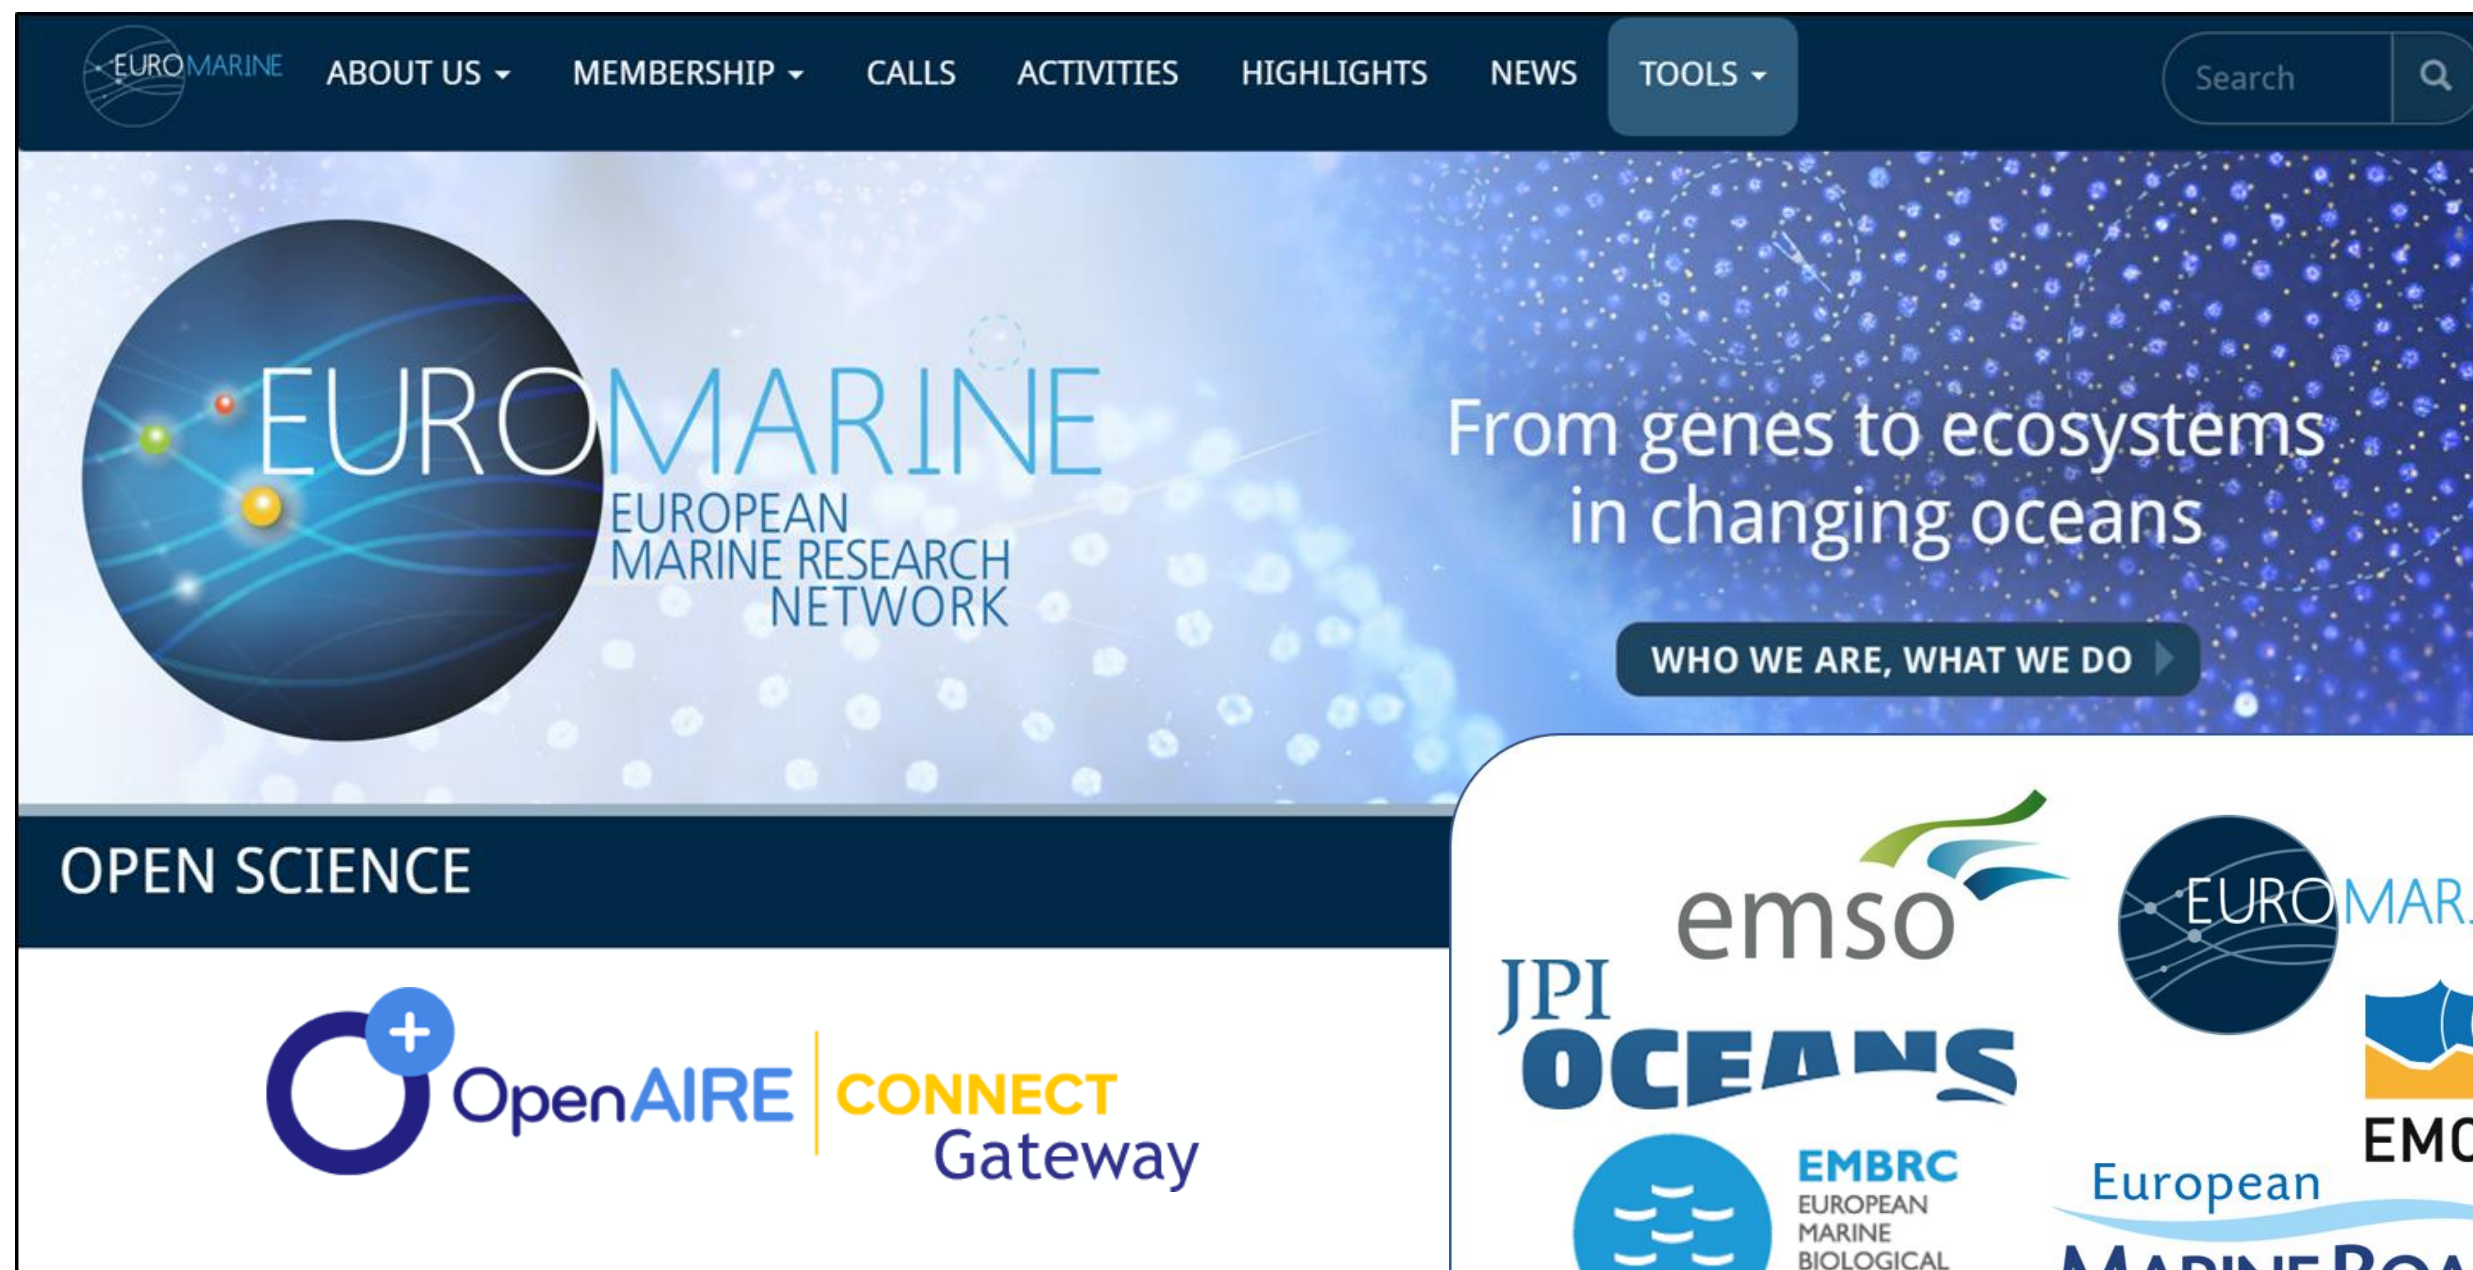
EUROMARINE ABOUT US ▾ MEMBERSHIP ▾ CALLS ACTIVITIES HIGHLIGHTS NEWS TOOLS ▾

Search

EUROMARINE
EUROPEAN MARINE RESEARCH NETWORK

From genes to ecosystems in changing oceans

WHO WE ARE, WHAT WE DO

OPEN SCIENCE

OpenAIRE CONNECT Gateway

emso

EUROMAR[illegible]

JPI OCEANS

EMBRC
EUROPEAN MARINE BIOLOGICAL

EM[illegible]

European
MARINE BOA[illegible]